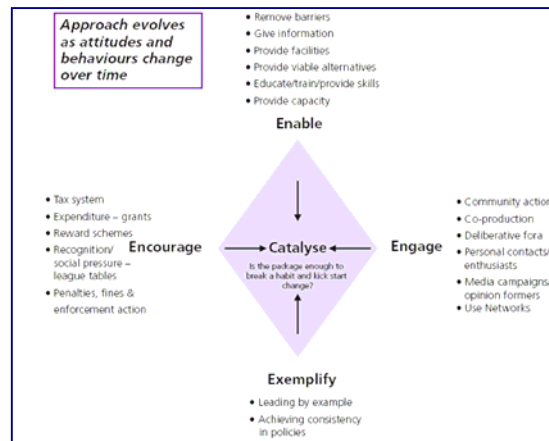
Approach evolves as attitudes and behaviours change over time

• Remove barriers
• Give information
• Provide facilities
• Provide viable alternatives
• Educate/train/provide skills
• Provide capacity

Enable

• Tax system
• Expenditure – grants
• Reward schemes
• Recognition/ social pressure – league tables
• Penalties, fines & enforcement action

Encourage

Catalyse

Is the package enough to break a habit and kick start change?

Engage

• Community action
• Co-production
• Deliberative fora
• Personal contacts/ enthusiasts
• Media campaigns/ opinion formers
• Use Networks

Exemplify

• Leading by example
• Achieving consistency in policies